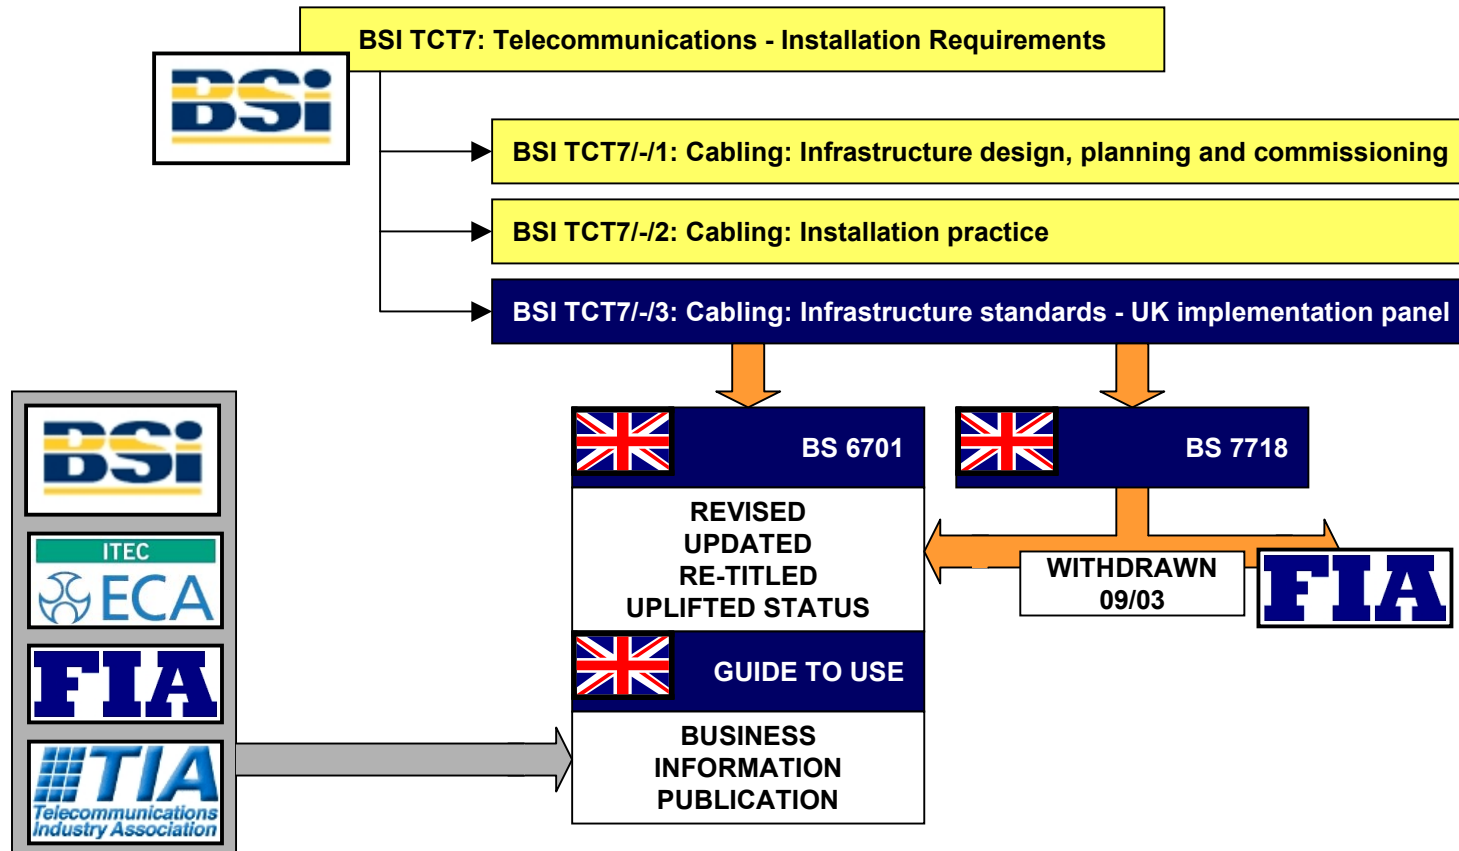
BSI TCT7: Telecommunications - Installation Requirements

BSi

BSI TCT7/-/1: Cabling: Infrastructure design, planning and commissioning

BSI TCT7/-/2: Cabling: Installation practice

BSI TCT7/-/3: Cabling: Infrastructure standards - UK implementation panel

BS 6701

BS 7718

REVISED
UPDATED
RE-TITLED
UPLIFTED STATUS

WITHDRAWN
09/03

FIA

GUIDE TO USE

BUSINESS
INFORMATION
PUBLICATION

BSi

ITEC
ECA

FIA

TIA
Telecommunications Industry Association